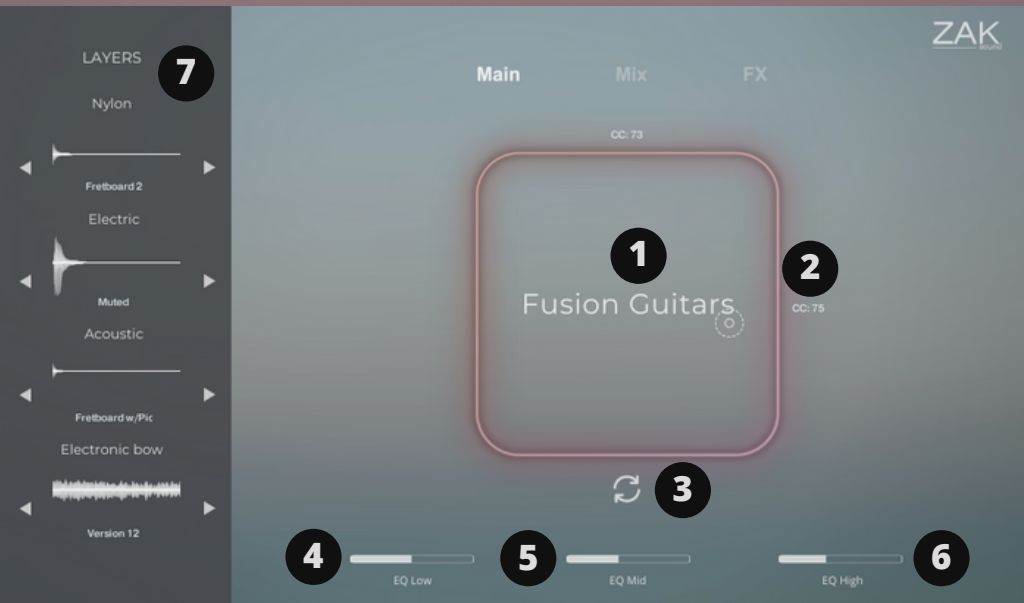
LAYERS

7

Nylon

◀ ▶

Fretboard 2

Electric

◀ ▶

Muted

Acoustic

◀ ▶

Fretboard w/Pic

Electronic bow

◀ ▶

Version 12

ZAK

Main Mix FX

CC: 73

1

2

Fusion Guitars

CC: 75

3

4

EQ Low

5

EQ Mid

EQ High

6